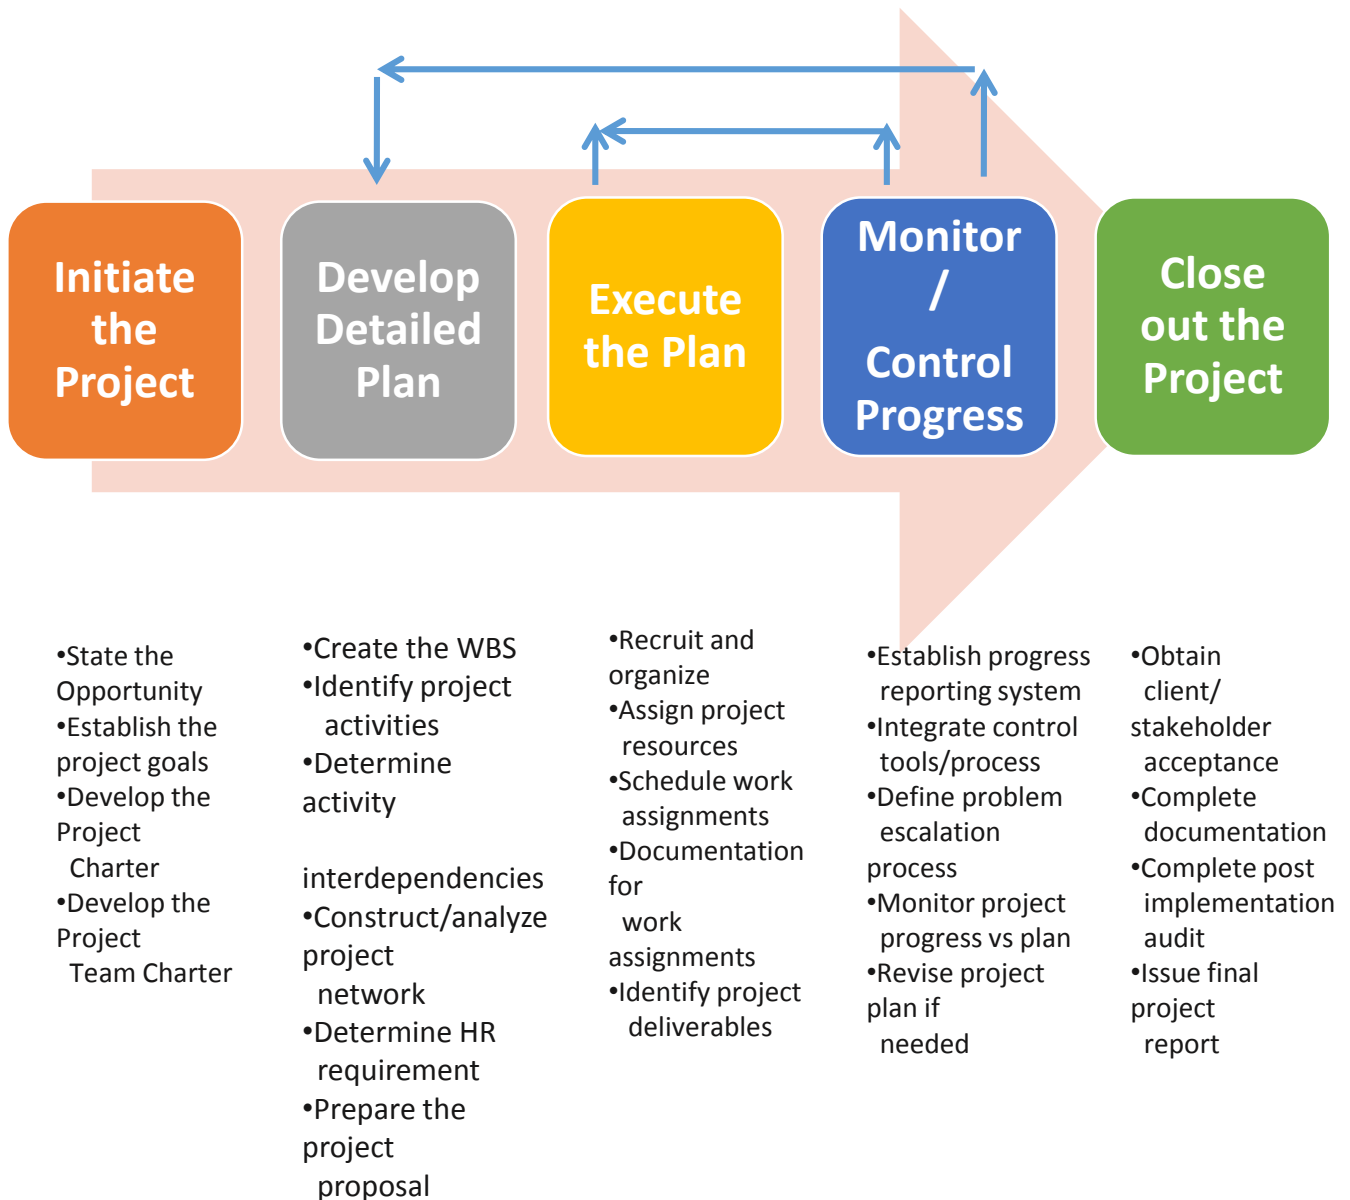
Initiate the Project

Develop Detailed Plan

Execute the Plan

Monitor / Control Progress

Close out the Project

•State the Opportunity
•Establish the project goals
•Develop the Project Charter
•Develop the Project Team Charter

•Create the WBS
•Identify project activities
•Determine activity

interdependencies
•Construct/analyze project network
•Determine HR requirement
•Prepare the project proposal

•Recruit and organize
•Assign project resources
•Schedule work assignments
•Documentation for work assignments
•Identify project deliverables

•Establish progress reporting system
•Integrate control tools/process
•Define problem escalation process
•Monitor project progress vs plan
•Revise project plan if needed

•Obtain client/ stakeholder acceptance
•Complete documentation
•Complete post implementation audit
•Issue final project report